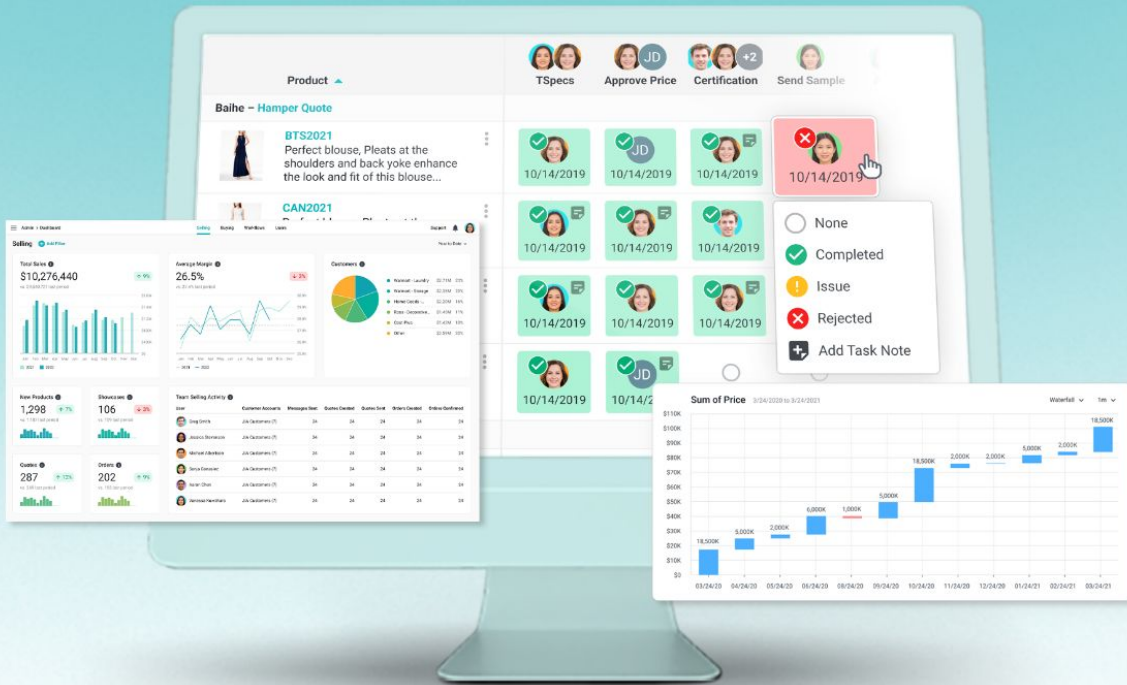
Product
TSpecs
Approve Price
Certification
+2
Send Sample

Baihe – Hamper Quote

BTS2021
Perfect blouse, Pleats at the shoulders and back yoke enhance the look and fit of this blouse...

JD
10/14/2019
10/14/2019
10/14/2019
10/14/2019

CAN2021
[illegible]

10/14/2019
10/14/2019
10/14/2019

None
Completed
Issue
Rejected
Add Task Note

10/14/2019
10/14/2019
10/14/2019

10/14/2019
JD
10/14/2019

Admin > Dashboard
Selling
Buying
Workflows
Leads
Support
Selling
Add Filter

Total Sales
$10,276,440
9%

Average Margin
26.5%
2%

Customers

New Products
1,298
7%

Showcases
106
3%

Quotes
287
13%

Orders
202
9%

Team Selling Activity
User
Customer Accounts
Messages Sent
Quotes Created
Quotes Sent
Orders Created
Orders Confirmed

Sum of Price
3/24/2020 to 3/24/2021
Waterfall
1m
$110K
$100K
$90K
$80K
$70K
$60K
$50K
$40K
$30K
$20K
$10K
$0
18,500K
5,000K
2,000K
6,000K
1,000K
5,000K
18,500K
2,000K
2,000K
6,000K
2,000K
18,500K
03/24/20
04/24/20
05/24/20
06/24/20
08/24/20
09/24/20
10/24/20
11/24/20
12/24/20
01/24/21
02/24/21
03/24/21